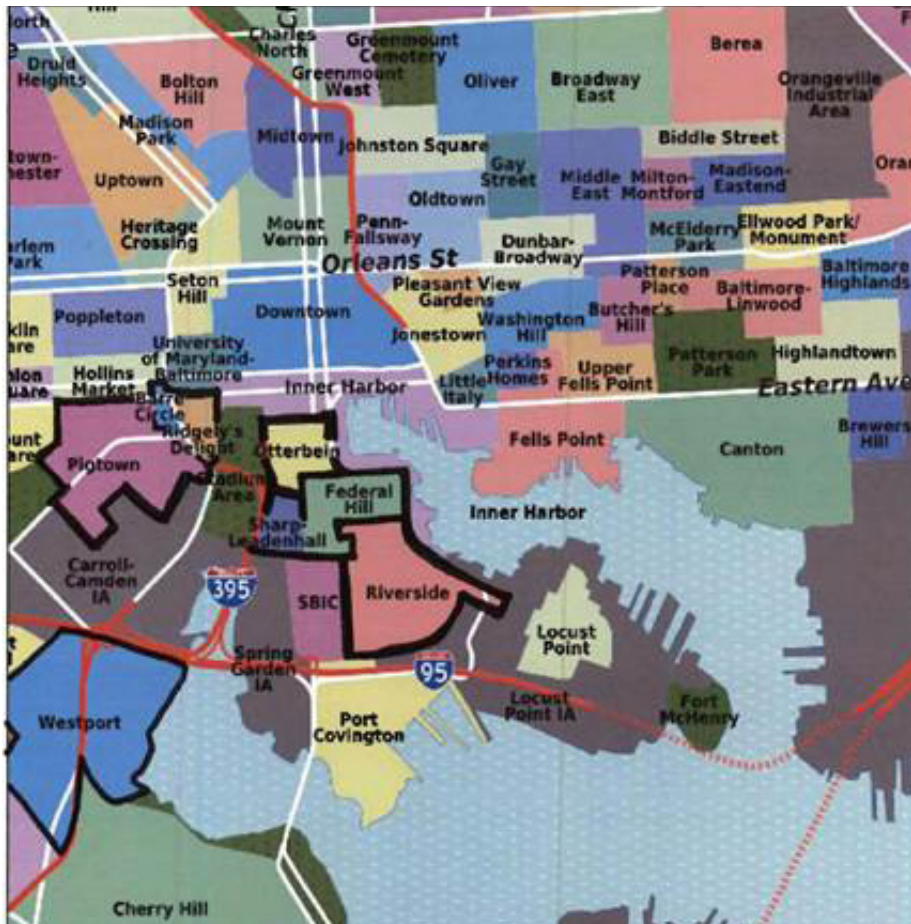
orth
Charles North
Greenmount Cemetery
Berea
Druid Heights
Bolton Hill
Greenmount West
Oliver
Broadway East
Orangeville Industrial Area
Madison Park
Midtown
Johnston Square
Biddle Street
own-hester
Uptown
Gay Street
Middle East
Milton-Montford
Madison-Eastend
Ora
Oldtown
Heritage Crossing
Mount Vernon
Penn-Fallsway
McElderry Park
Ellwood Park/ Monument
arlem Park
Dunbar-Broadway
Orleans St
Seton Hill
Pleasant View Gardens
Patterson Place
Baltimore-Linwood
Baltimore Highlands
Poppleton
Downtown
Washington Hill
Butcher's Hill
klin are
University of Maryland-Baltimore
Jonestown
Patterson Park
Highlandtown
Perkins Homes
Upper Fells Point
nlon uare
Hollins Market
Little Italy
Inner Harbor
Eastern Ave
Barre Circle
unt are
Ridgely's Delight
Otterbein
Fells Point
Canton
Brewers Hill
Pigtown
Stadium Area
Federal Hill
Inner Harbor
Sharp-Leadenhall
Carroll-Camden IA
395
SBIC
Riverside
Locust Point
Spring Garden IA
95
Locust Point IA
Fort McHenry
Westport
Port Covington
Cherry Hill